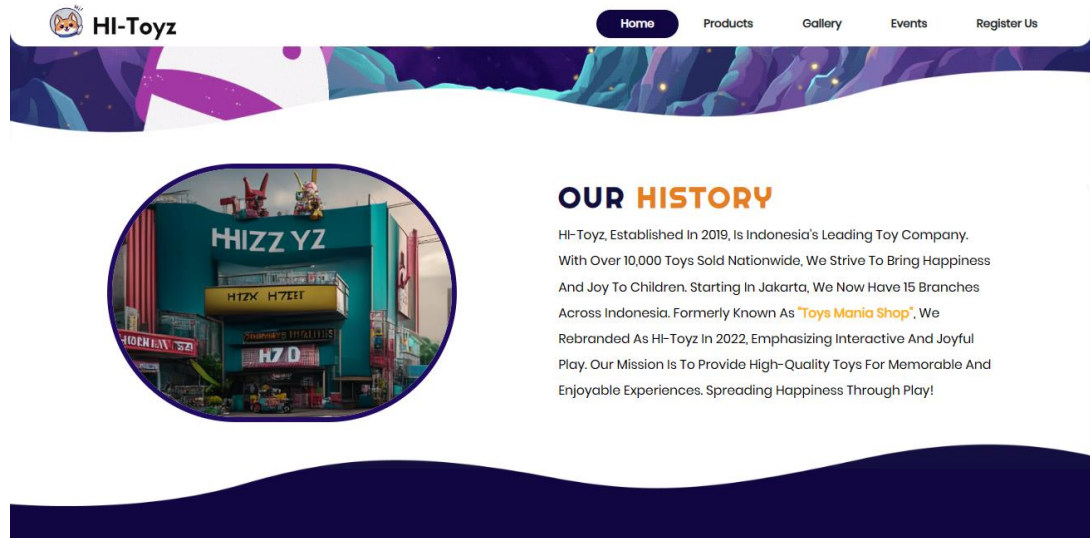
HI-Toyz

Home Products Gallery Events Register Us

HIZZ YZ
H7ZX H7EET
H70

OUR HISTORY

HI-Toyz, Established In 2019, Is Indonesia's Leading Toy Company. With Over 10,000 Toys Sold Nationwide, We Strive To Bring Happiness And Joy To Children. Starting In Jakarta, We Now Have 15 Branches Across Indonesia. Formerly Known As "Toys Mania Shop", We Rebranded As HI-Toyz In 2022, Emphasizing Interactive And Joyful Play. Our Mission Is To Provide High-Quality Toys For Memorable And Enjoyable Experiences. Spreading Happiness Through Play!